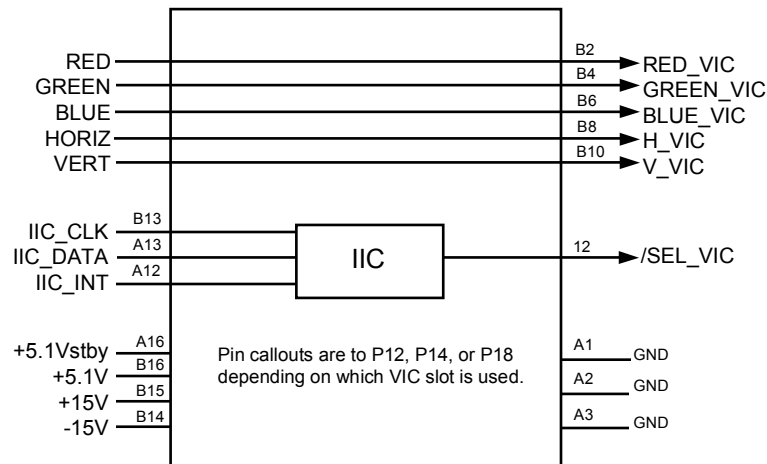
RED
GREEN
BLUE
HORIZ
VERT

B2 RED_VIC
B4 GREEN_VIC
B6 BLUE_VIC
B8 H_VIC
B10 V_VIC

IIC_CLK B13
IIC_DATA A13
IIC_INT A12

IIC

12 /SEL_VIC

+5.1Vstby A16
+5.1V B16
+15V B15
-15V B14

Pin callouts are to P12, P14, or P18 depending on which VIC slot is used.

A1 GND
A2 GND
A3 GND